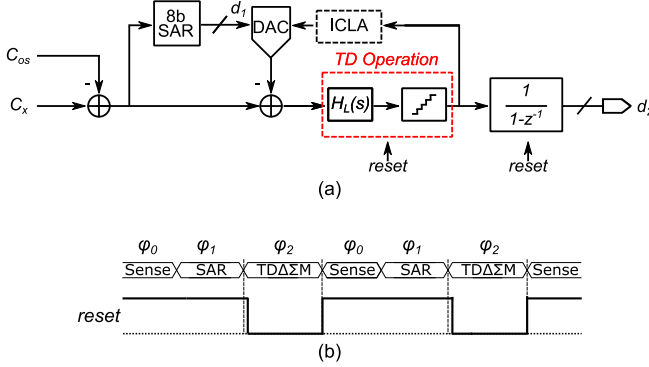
8b SAR

$d_1$

DAC

ICLA

$C_{os}$

-

$C_x$

-

TD Operation

$H_L(s)$

$\frac{1}{1-z^{-1}}$

$d_2$

reset

reset

(a)

$\varphi_0$ $\varphi_1$ $\varphi_2$ $\varphi_0$ $\varphi_1$ $\varphi_2$

Sense SAR TDΔΣM Sense SAR TDΔΣM Sense

reset

(b)